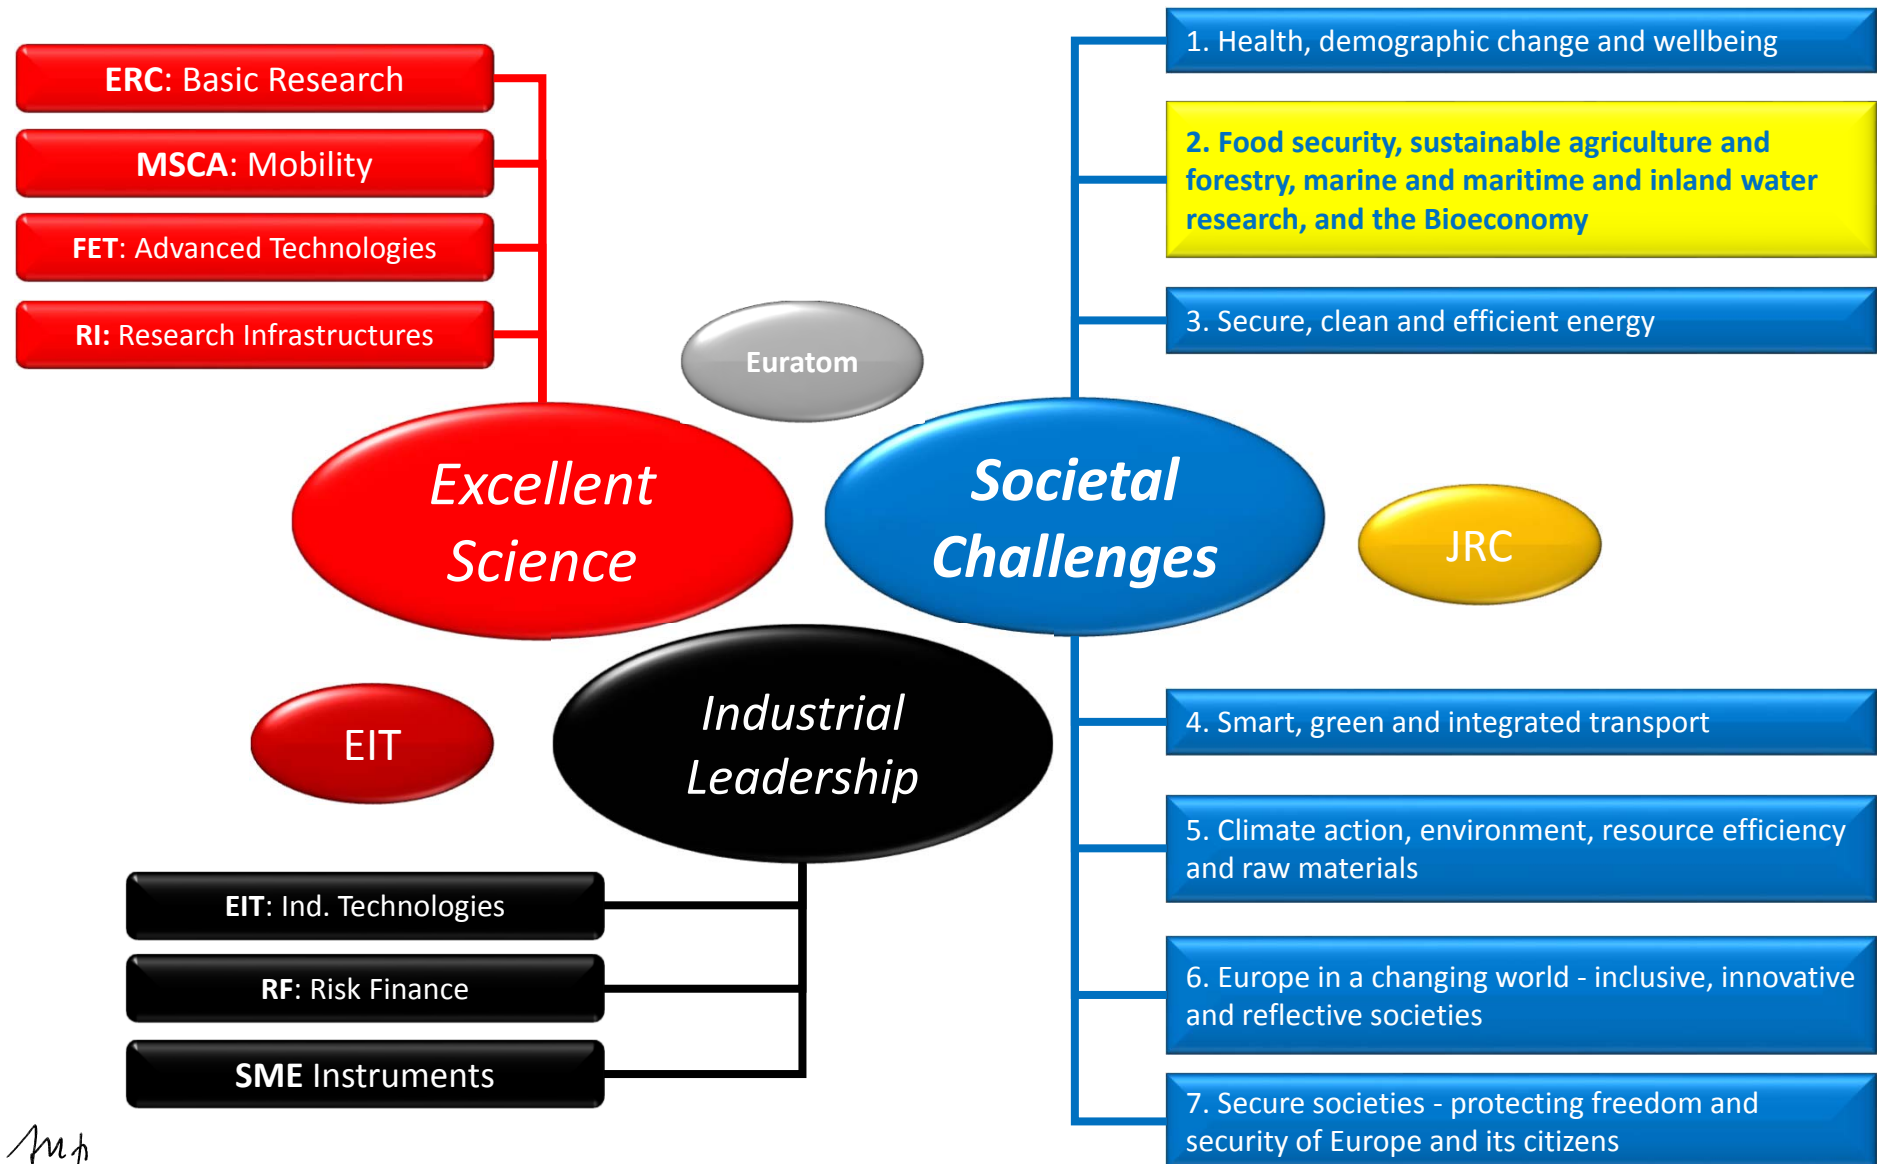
**ERC**: Basic Research

**MSCA**: Mobility

**FET**: Advanced Technologies

**RI:** Research Infrastructures

Euratom

*Excellent Science*

*Societal Challenges*

JRC

EIT

*Industrial Leadership*

**EIT**: Ind. Technologies

**RF**: Risk Finance

**SME** Instruments

1. Health, demographic change and wellbeing

**2. Food security, sustainable agriculture and forestry, marine and maritime and inland water research, and the Bioeconomy**

3. Secure, clean and efficient energy

4. Smart, green and integrated transport

5. Climate action, environment, resource efficiency and raw materials

6. Europe in a changing world - inclusive, innovative and reflective societies

7. Secure societies - protecting freedom and security of Europe and its citizens

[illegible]